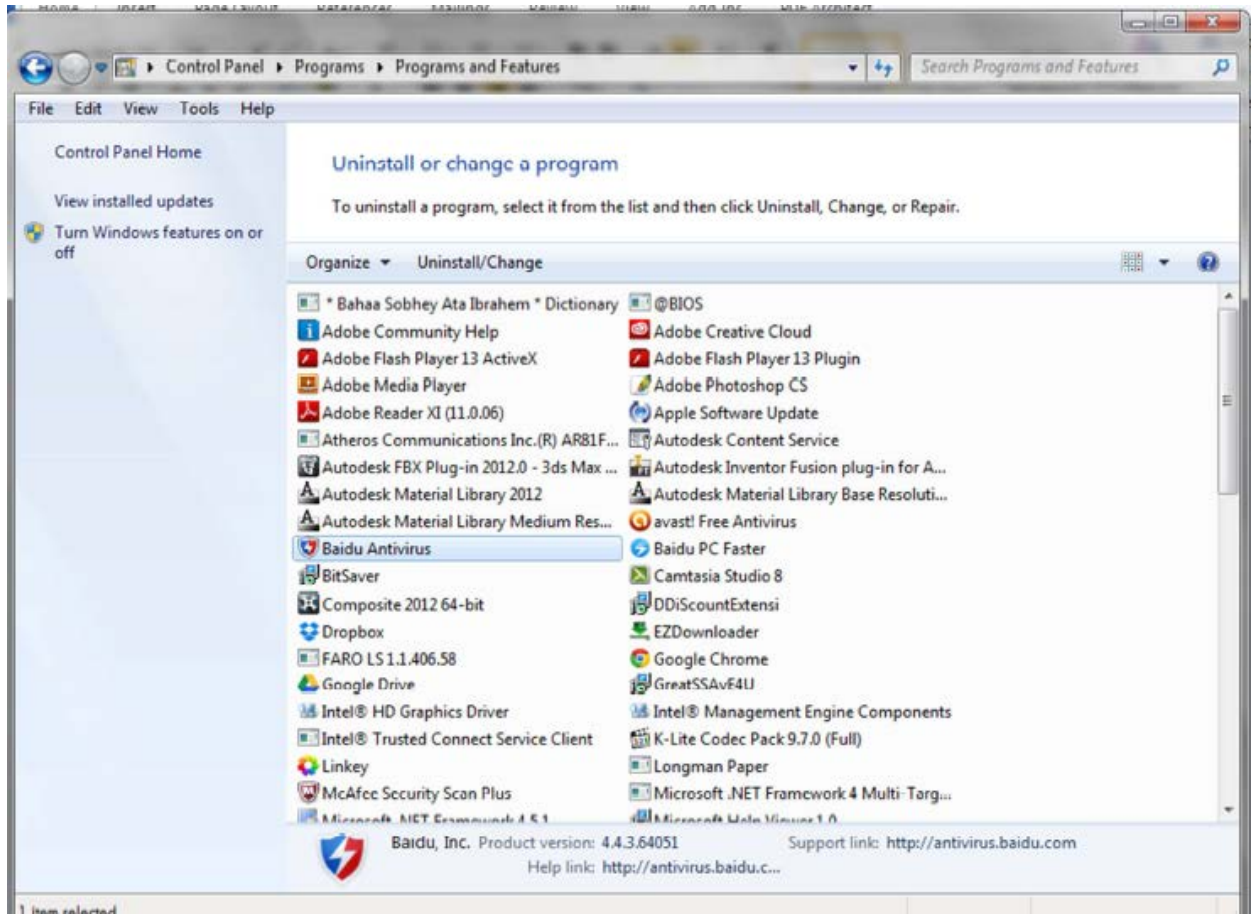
Control Panel ▸ Programs ▸ Programs and Features

Search Programs and Features

File Edit View Tools Help

Control Panel Home

View installed updates

Turn Windows features on or off

Uninstall or change a program

To uninstall a program, select it from the list and then click Uninstall, Change, or Repair.

Organize ▾ Uninstall/Change

* Bahaa Sobhey Ata Ibrahem * Dictionary
Adobe Community Help
Adobe Flash Player 13 ActiveX
Adobe Media Player
Adobe Reader XI (11.0.06)
Atheros Communications Inc.(R) AR81F...
Autodesk FBX Plug-in 2012.0 - 3ds Max ...
Autodesk Material Library 2012
Autodesk Material Library Medium Res...
Baidu Antivirus
BitSaver
Composite 2012 64-bit
Dropbox
FARO LS 1.1.406.58
Google Drive
Intel® HD Graphics Driver
Intel® Trusted Connect Service Client
Linkey
McAfee Security Scan Plus
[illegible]

@BIOS
Adobe Creative Cloud
Adobe Flash Player 13 Plugin
Adobe Photoshop CS
Apple Software Update
Autodesk Content Service
Autodesk Inventor Fusion plug-in for A...
Autodesk Material Library Base Resoluti...
avast! Free Antivirus
Baidu PC Faster
Camtasia Studio 8
DDiScountExtensi
EZDownloader
Google Chrome
GreatSSAvE4U
Intel® Management Engine Components
K-Lite Codec Pack 9.7.0 (Full)
Longman Paper
Microsoft .NET Framework 4 Multi-Targ...
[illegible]

Baidu, Inc. Product version: 4.4.3.64051 Support link: http://antivirus.baidu.com
Help link: http://antivirus.baidu.c...

1 item selected